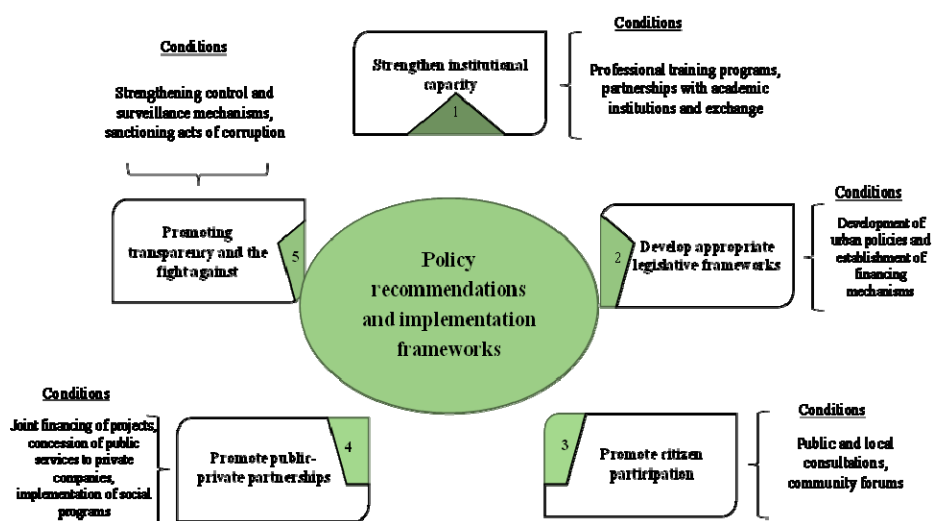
Conditions

Strengthen institutional capacity

1

Professional training programs, partnerships with academic institutions and exchange

Conditions

Strengthening control and surveillance mechanisms, sanctioning acts of corruption

Promoting transparency and the fight against

5

Policy recommendations and implementation frameworks

2

Develop appropriate legislative frameworks

Conditions

Development of urban policies and establishment of financing mechanisms

Conditions

Joint financing of projects, concession of public services to private companies, implementation of social programs

Promote public-private partnerships

4

3

Promote citizen participation

Conditions

Public and local consultations, community forums